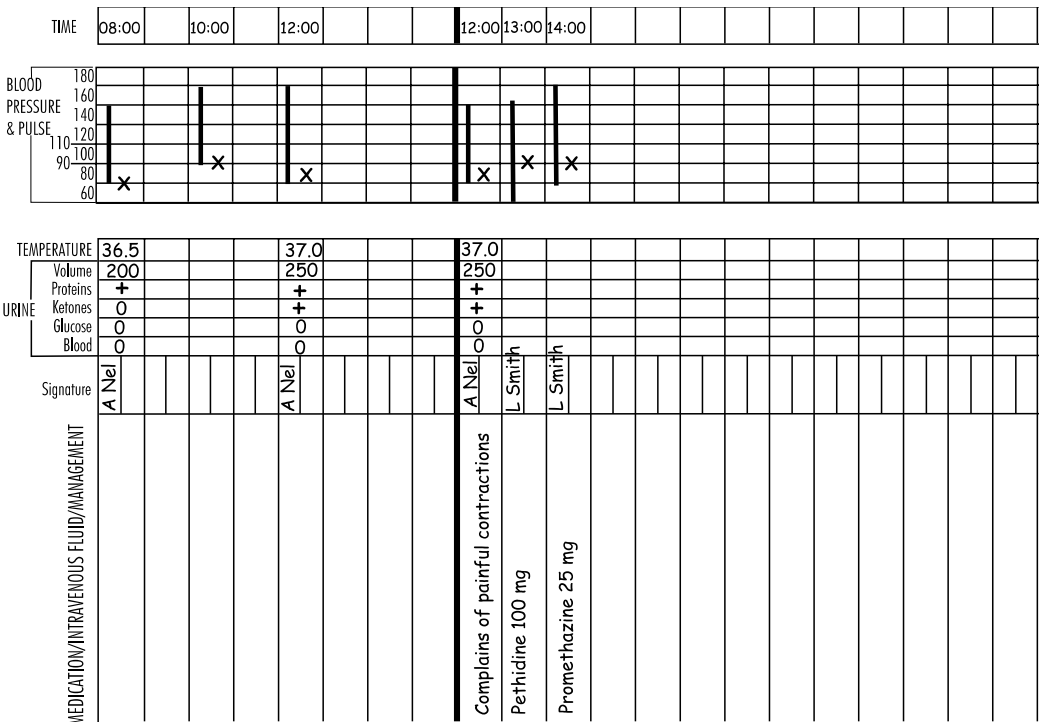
TIME 08:00 10:00 12:00 12:00 13:00 14:00

BLOOD PRESSURE & PULSE
180
160
140
120
110
100
90
80
60

| | | | | | | |
|---|---|---|---|---|---|---|
| TEMPERATURE | 36.5 | | 37.0 | 37.0 | | |
| URINE Volume | 200 | | 250 | 250 | | |
| Proteins | + | | + | + | | |
| Ketones | 0 | | + | + | | |
| Glucose | 0 | | 0 | 0 | | |
| Blood | 0 | | 0 | 0 | | |
| Signature | A Nel | | A Nel | A Nel | L Smith | L Smith |

MEDICATION/INTRAVENOUS FLUID/MANAGEMENT

Complains of painful contractions

Pethidine 100 mg

Promethazine 25 mg